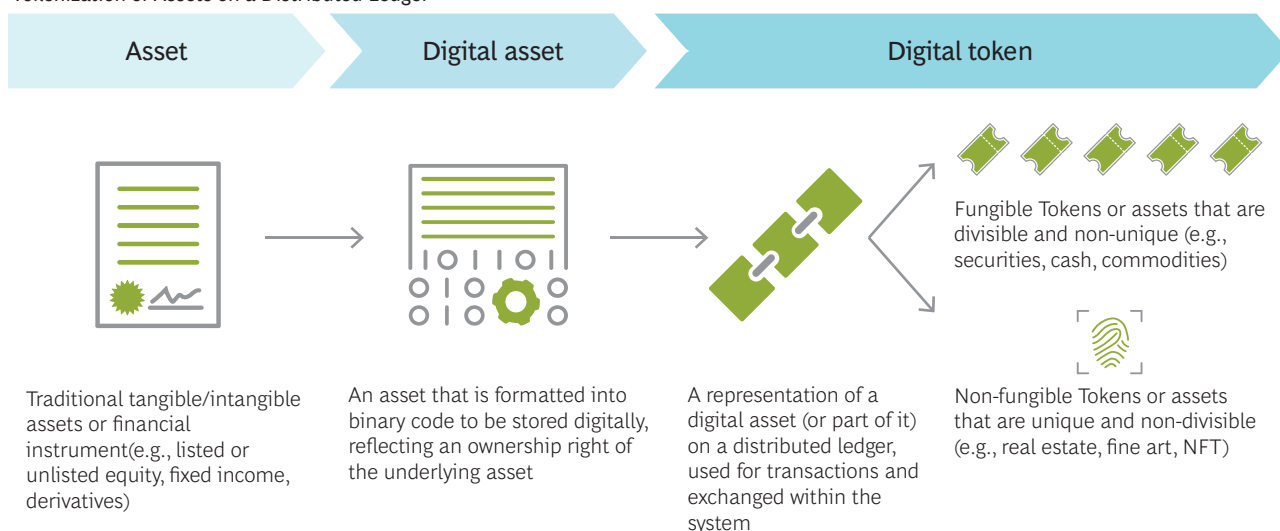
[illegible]

Asset

Digital asset

Digital token

Fungible Tokens or assets that are divisible and non-unique (e.g., securities, cash, commodities)

Non-fungible Tokens or assets that are unique and non-divisible (e.g., real estate, fine art, NFT)

Traditional tangible/intangible assets or financial instrument(e.g., listed or unlisted equity, fixed income, derivatives)

An asset that is formatted into binary code to be stored digitally, reflecting an ownership right of the underlying asset

A representation of a digital asset (or part of it) on a distributed ledger, used for transactions and exchanged within the system